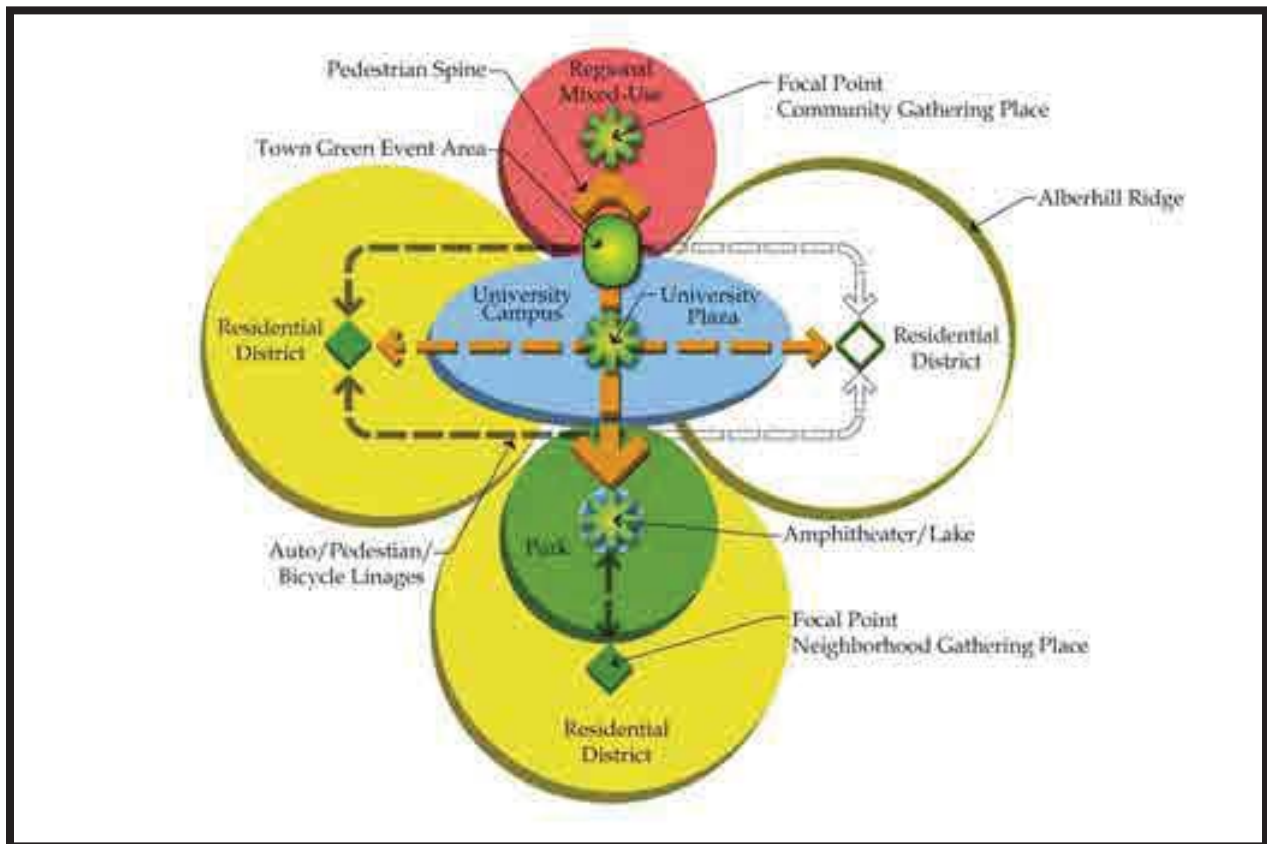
Pedestrian Spine

Regional Mixed-Use

Focal Point
Community Gathering Place

Town Green Event Area

Alberhill Ridge

University Campus

University Plaza

Residential District

Residential District

Park

Amphitheater/Lake

Auto/Pedestian/ Bicycle Linages

Focal Point
Neighborhood Gathering Place

Residential District